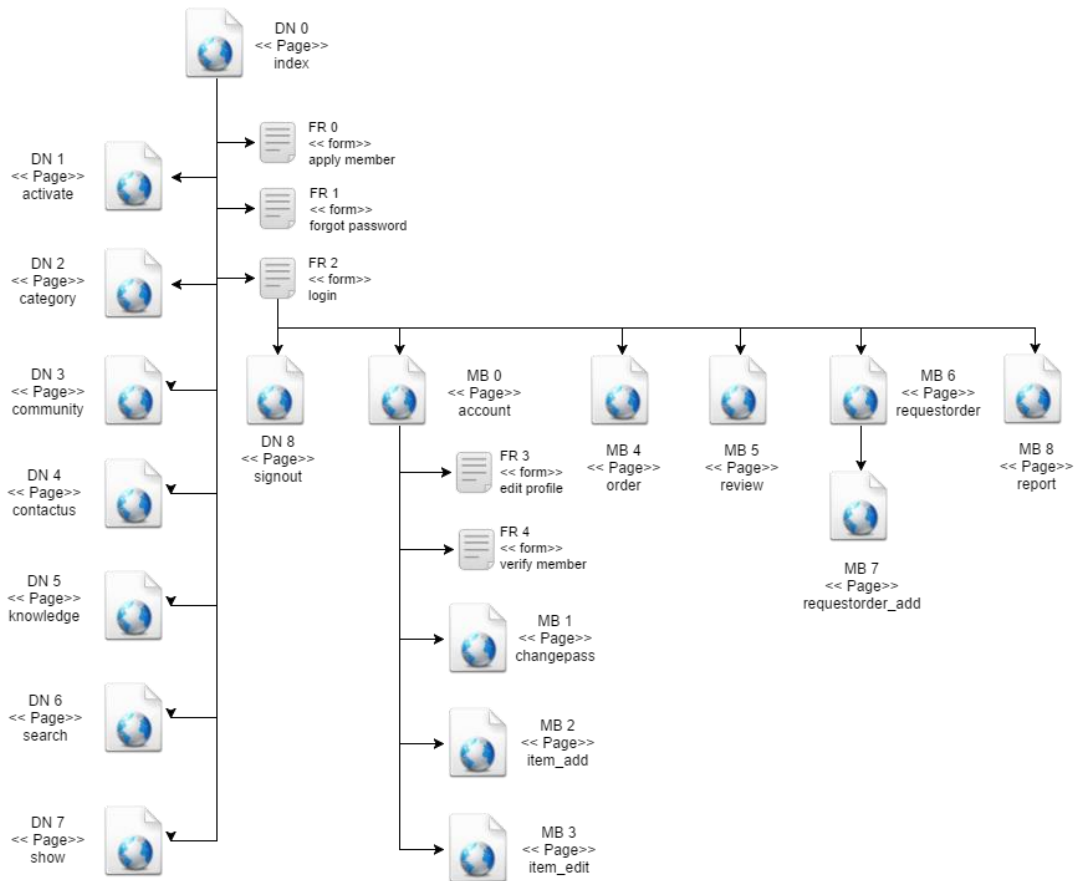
DN 0
<< Page>>
index

FR 0
<< form>>
apply member

DN 1
<< Page>>
activate

FR 1
<< form>>
forgot password

DN 2
<< Page>>
category

FR 2
<< form>>
login

DN 3
<< Page>>
community

DN 8
<< Page>>
signout

MB 0
<< Page>>
account

MB 4
<< Page>>
order

MB 5
<< Page>>
review

MB 6
<< Page>>
requestorder

MB 8
<< Page>>
report

DN 4
<< Page>>
contactus

FR 3
<< form>>
edit profile

FR 4
<< form>>
verify member

MB 7
<< Page>>
requestorder_add

DN 5
<< Page>>
knowledge

MB 1
<< Page>>
changepass

DN 6
<< Page>>
search

MB 2
<< Page>>
item_add

DN 7
<< Page>>
show

MB 3
<< Page>>
item_edit